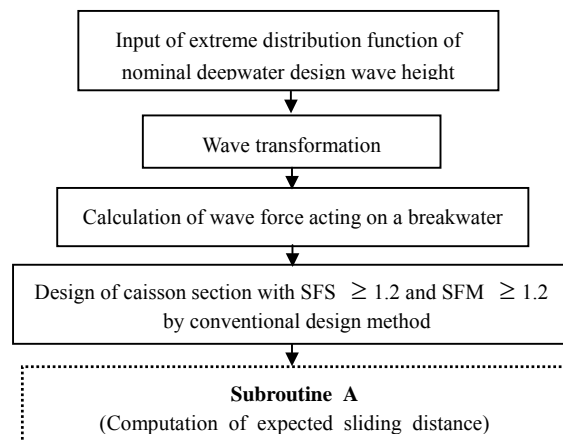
Input of extreme distribution function of nominal deepwater design wave height

Wave transformation

Calculation of wave force acting on a breakwater

Design of caisson section with SFS $\geq 1.2$ and SFM $\geq 1.2$ by conventional design method

**Subroutine A**
(Computation of expected sliding distance)